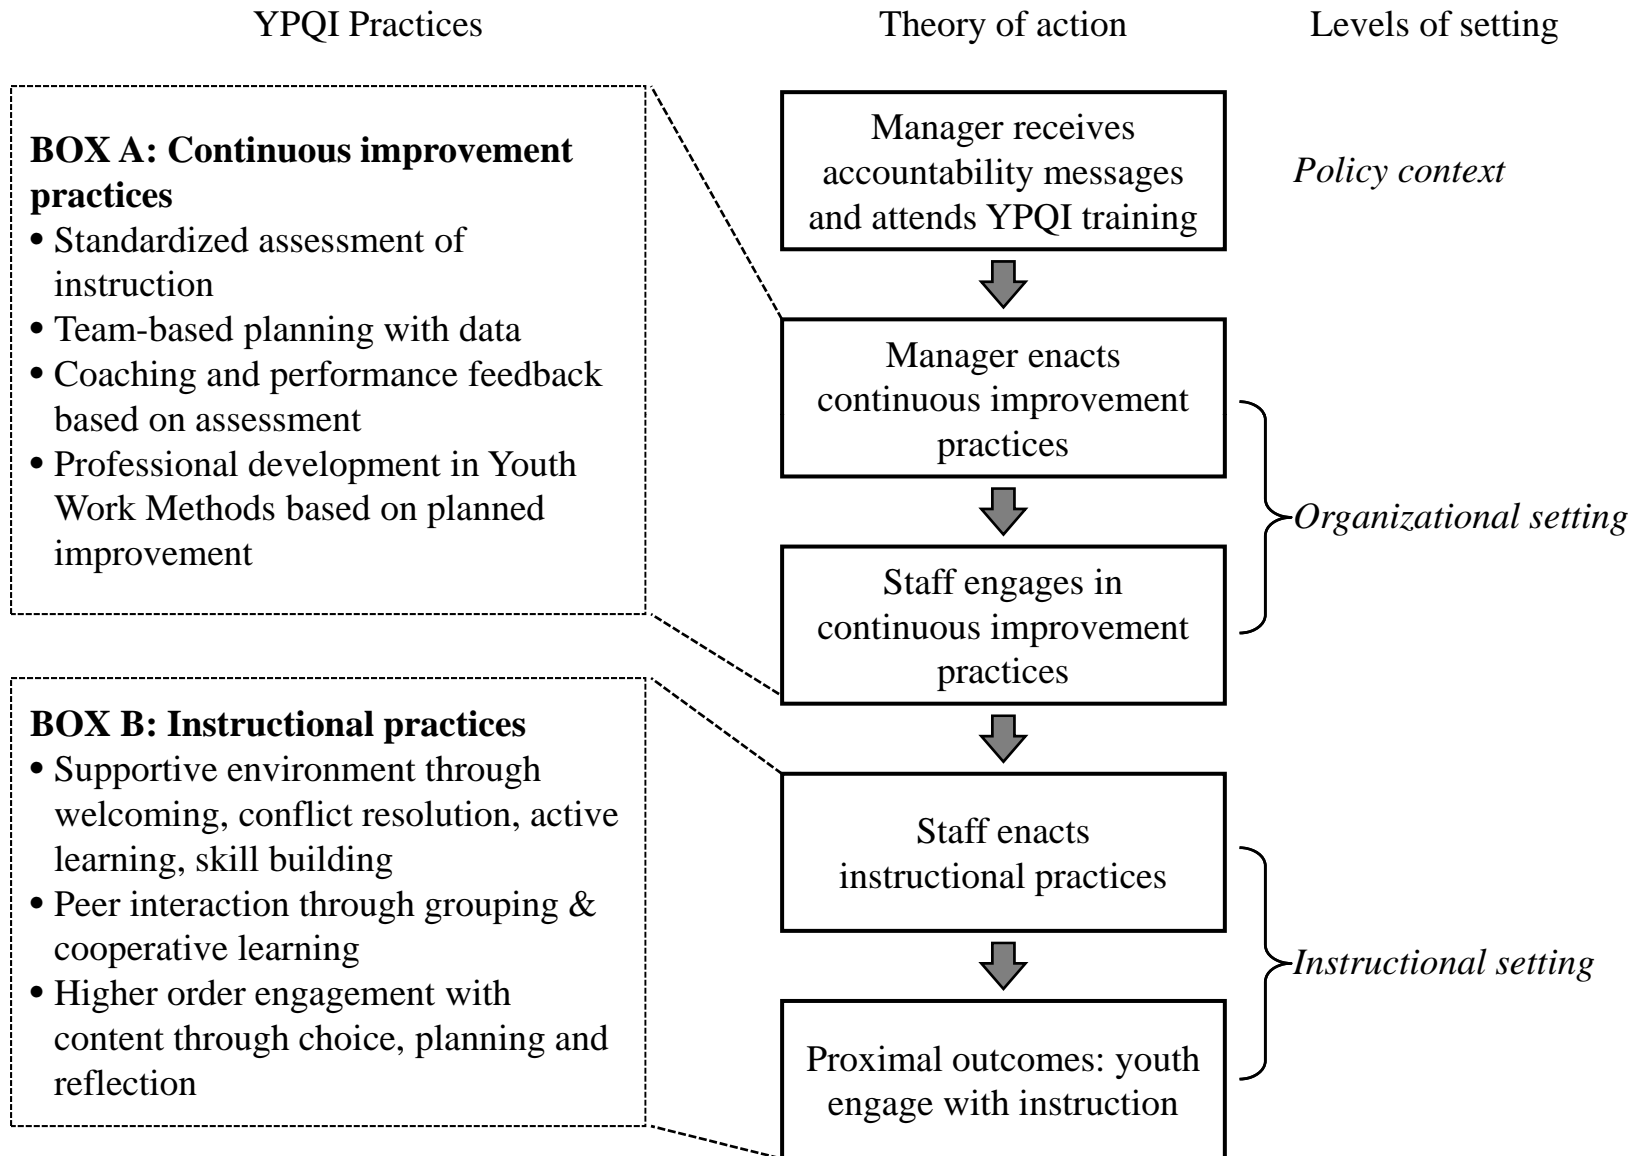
YPQI Practices

Theory of action

Levels of setting

**BOX A: Continuous improvement practices**
• Standardized assessment of instruction
• Team-based planning with data
• Coaching and performance feedback based on assessment
• Professional development in Youth Work Methods based on planned improvement

**BOX B: Instructional practices**
• Supportive environment through welcoming, conflict resolution, active learning, skill building
• Peer interaction through grouping & cooperative learning
• Higher order engagement with content through choice, planning and reflection

Manager receives accountability messages and attends YPQI training

*Policy context*

Manager enacts continuous improvement practices

Staff engages in continuous improvement practices

*Organizational setting*

Staff enacts instructional practices

Proximal outcomes: youth engage with instruction

*Instructional setting*